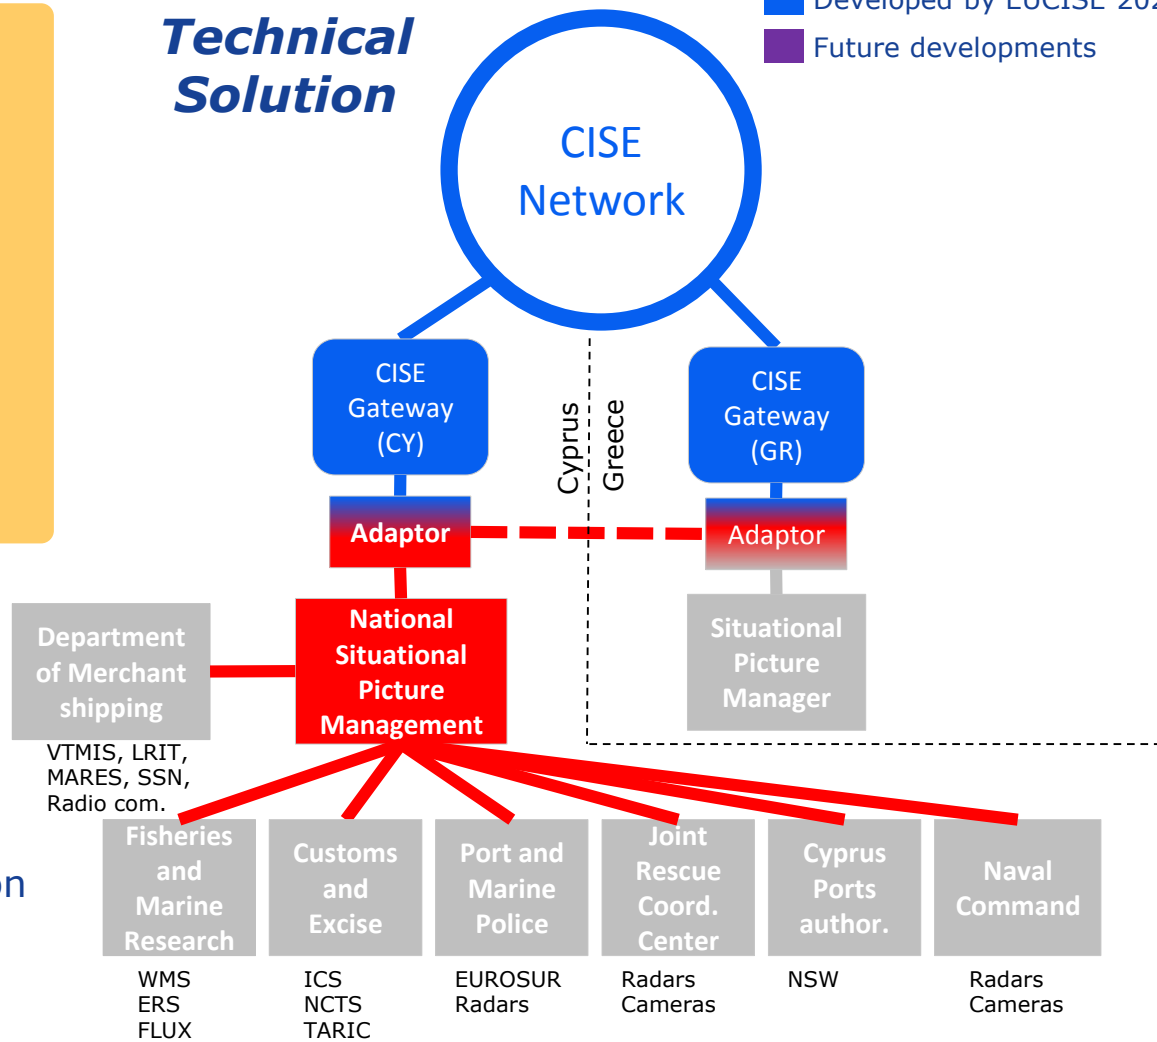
Technical Solution

Developed by EUCISE 20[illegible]
Future developments

CISE Network

CISE Gateway (CY)

Cyprus
Greece

CISE Gateway (GR)

Adaptor

Adaptor

Department of Merchant shipping

National Situational Picture Management

Situational Picture Manager

VTMIS, LRIT, MARES, SSN, Radio com.

Fisheries and Marine Research

Customs and Excise

Port and Marine Police

Joint Rescue Coord. Center

Cyprus Ports author.

Naval Command

WMS
ERS
FLUX

ICS
NCTS
TARIC

EUROSUR
Radars

Radars
Cameras

NSW

Radars
Cameras

on